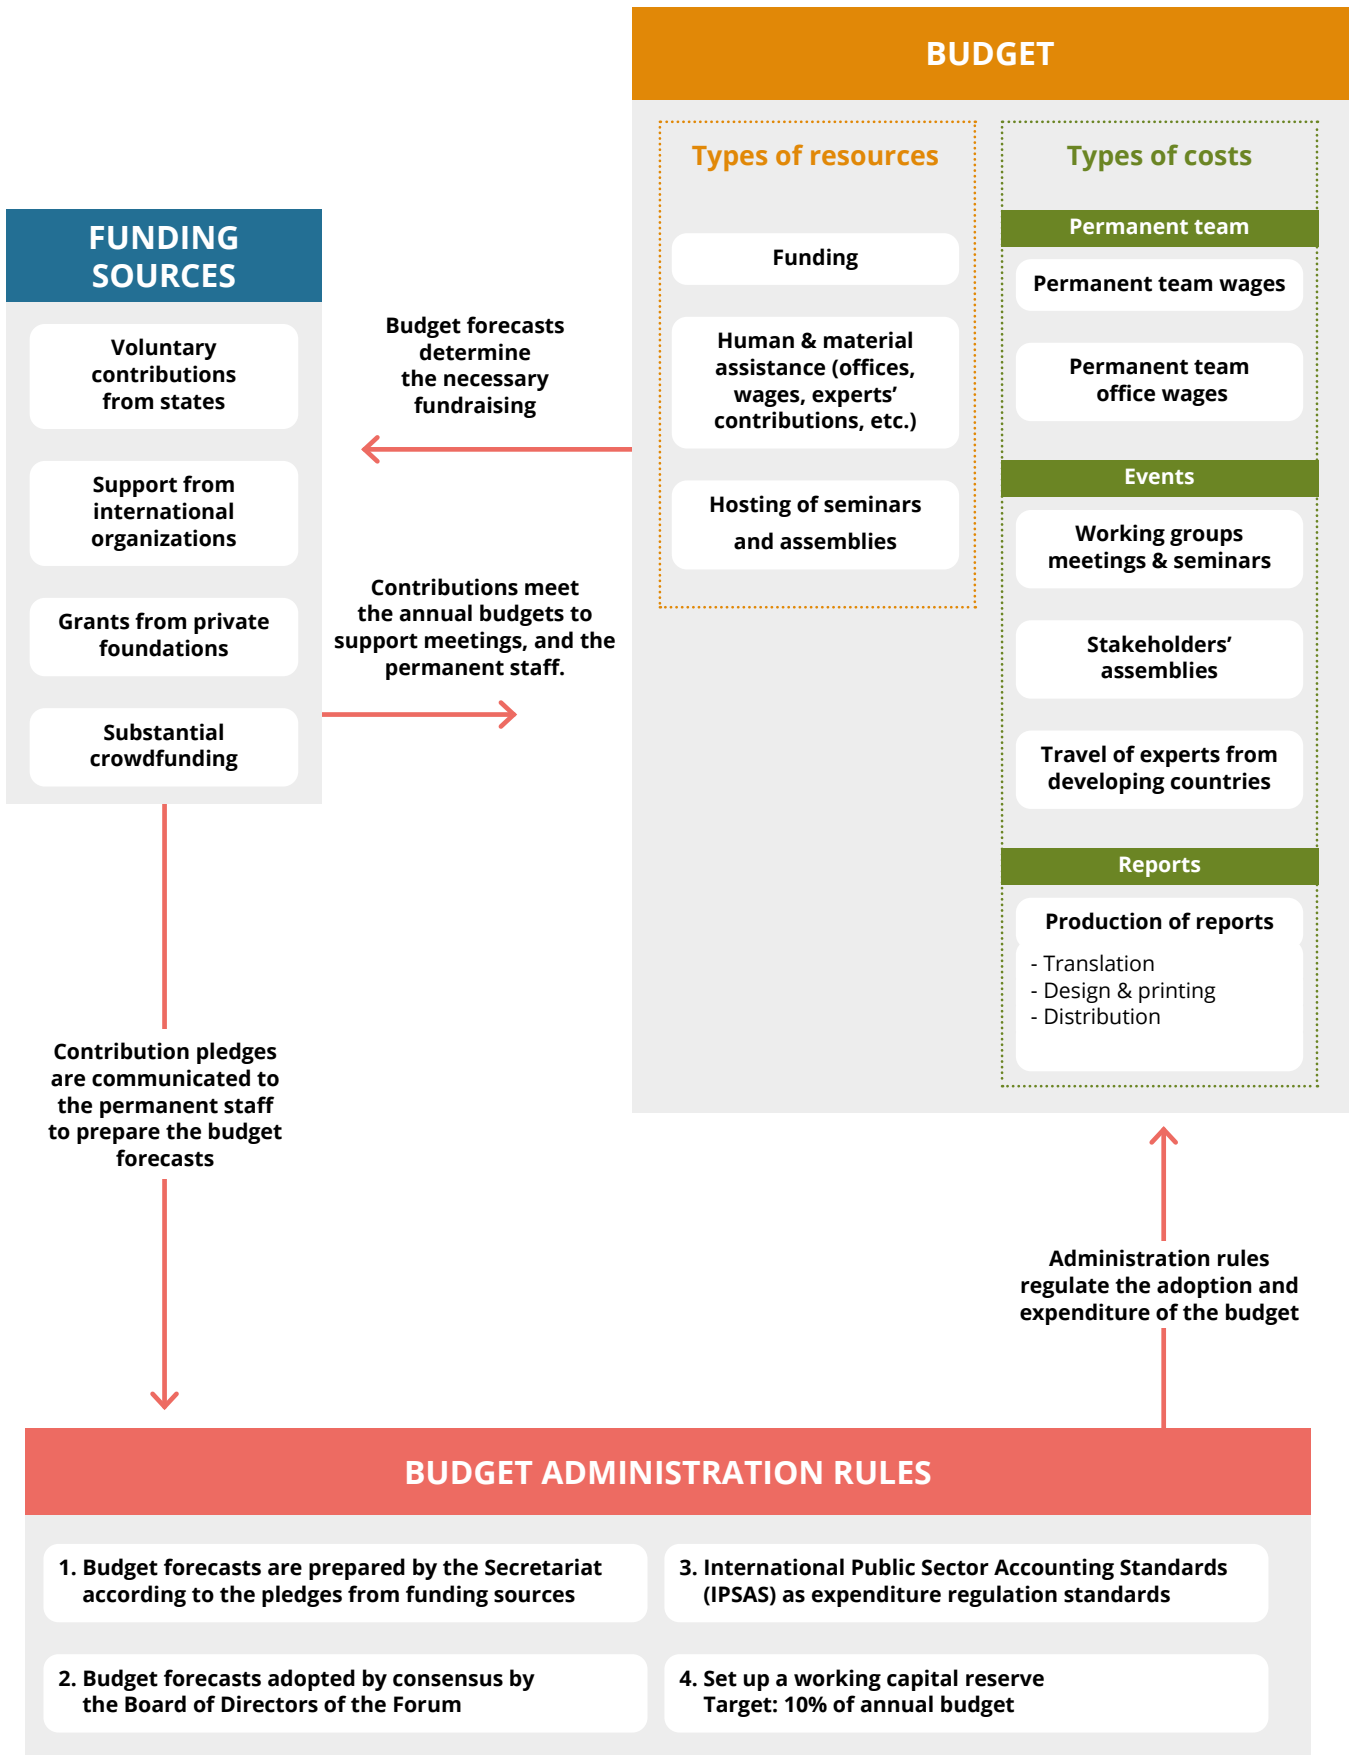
BUDGET

Types of resources

Funding

Human & material assistance (offices, wages, experts' contributions, etc.)

Hosting of seminars and assemblies

Types of costs

Permanent team

Permanent team wages

Permanent team office wages

Events

Working groups meetings & seminars

Stakeholders' assemblies

Travel of experts from developing countries

Reports

Production of reports

- Translation
- Design & printing
- Distribution

FUNDING SOURCES

Voluntary contributions from states

Support from international organizations

Grants from private foundations

Substantial crowdfunding

Budget forecasts determine the necessary fundraising

Contributions meet the annual budgets to support meetings, and the permanent staff.

Contribution pledges are communicated to the permanent staff to prepare the budget forecasts

Administration rules regulate the adoption and expenditure of the budget

BUDGET ADMINISTRATION RULES

1. Budget forecasts are prepared by the Secretariat according to the pledges from funding sources

2. Budget forecasts adopted by consensus by the Board of Directors of the Forum

3. International Public Sector Accounting Standards (IPSAS) as expenditure regulation standards

4. Set up a working capital reserve Target: 10% of annual budget